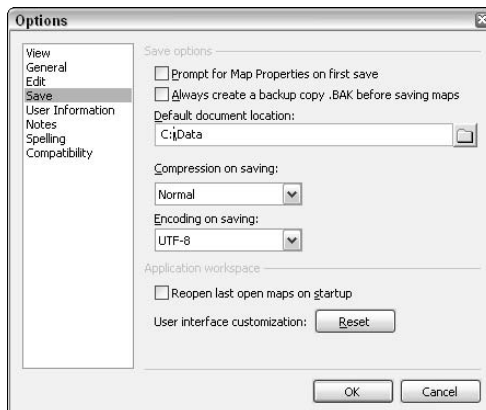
Options

View
General
Edit
Save
User Information
Notes
Spelling
Compatibility

Save options

Prompt for Map Properties on first save

Always create a backup copy .BAK before saving maps

Default document location:

C:\Data

Compression on saving:

Normal

Encoding on saving:

UTF-8

Application workspace

Reopen last open maps on startup

User interface customization: Reset

OK Cancel